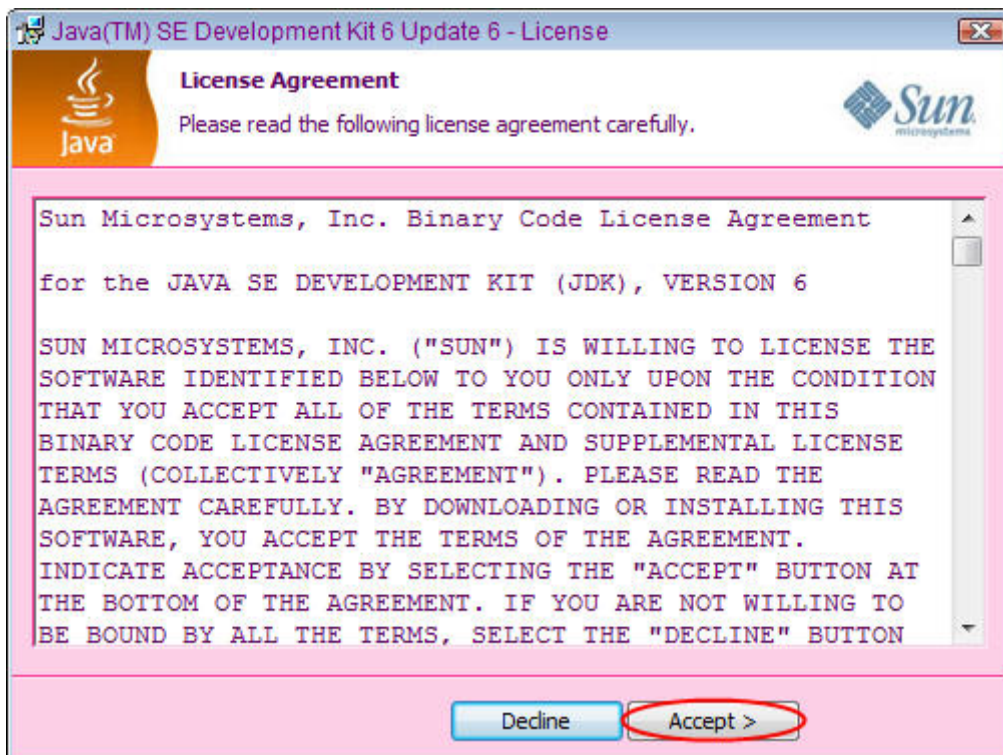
Java(TM) SE Development Kit 6 Update 6 - License

Java

License Agreement

Please read the following license agreement carefully.

Sun microsystems

Sun Microsystems, Inc. Binary Code License Agreement

for the JAVA SE DEVELOPMENT KIT (JDK), VERSION 6

SUN MICROSYSTEMS, INC. ("SUN") IS WILLING TO LICENSE THE SOFTWARE IDENTIFIED BELOW TO YOU ONLY UPON THE CONDITION THAT YOU ACCEPT ALL OF THE TERMS CONTAINED IN THIS BINARY CODE LICENSE AGREEMENT AND SUPPLEMENTAL LICENSE TERMS (COLLECTIVELY "AGREEMENT"). PLEASE READ THE AGREEMENT CAREFULLY. BY DOWNLOADING OR INSTALLING THIS SOFTWARE, YOU ACCEPT THE TERMS OF THE AGREEMENT. INDICATE ACCEPTANCE BY SELECTING THE "ACCEPT" BUTTON AT THE BOTTOM OF THE AGREEMENT. IF YOU ARE NOT WILLING TO BE BOUND BY ALL THE TERMS, SELECT THE "DECLINE" BUTTON

Decline

Accept >